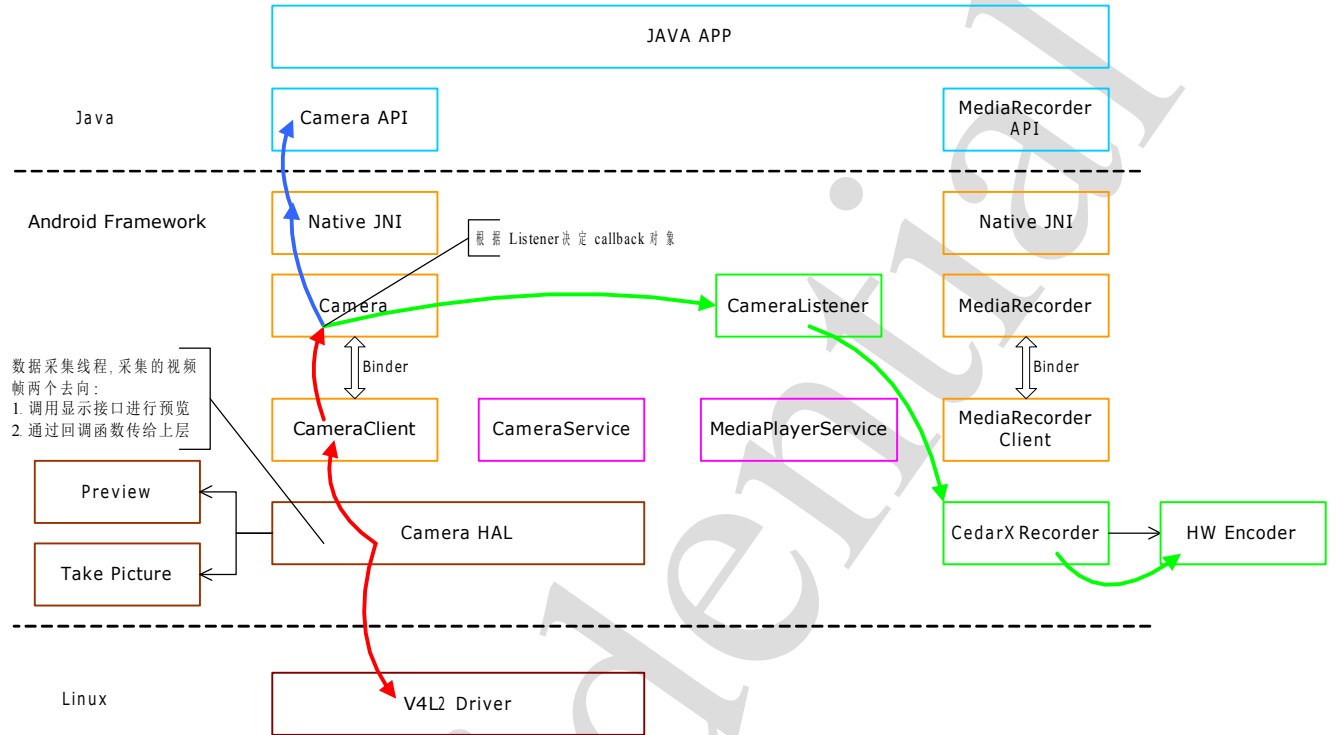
JAVA APP

Java

Camera API

MediaRecorder API

Android Framework

Native JNI

根据 Listener决定 callback对象

Native JNI

Camera

CameraListener

MediaRecorder

数据采集线程,采集的视频帧两个去向:
1. 调用显示接口进行预览
2. 通过回调函数传给上层

Binder

Binder

CameraClient

CameraService

MediaPlayerService

MediaRecorder Client

Preview

Camera HAL

CedarX Recorder

HW Encoder

Take Picture

Linux

V4L2 Driver